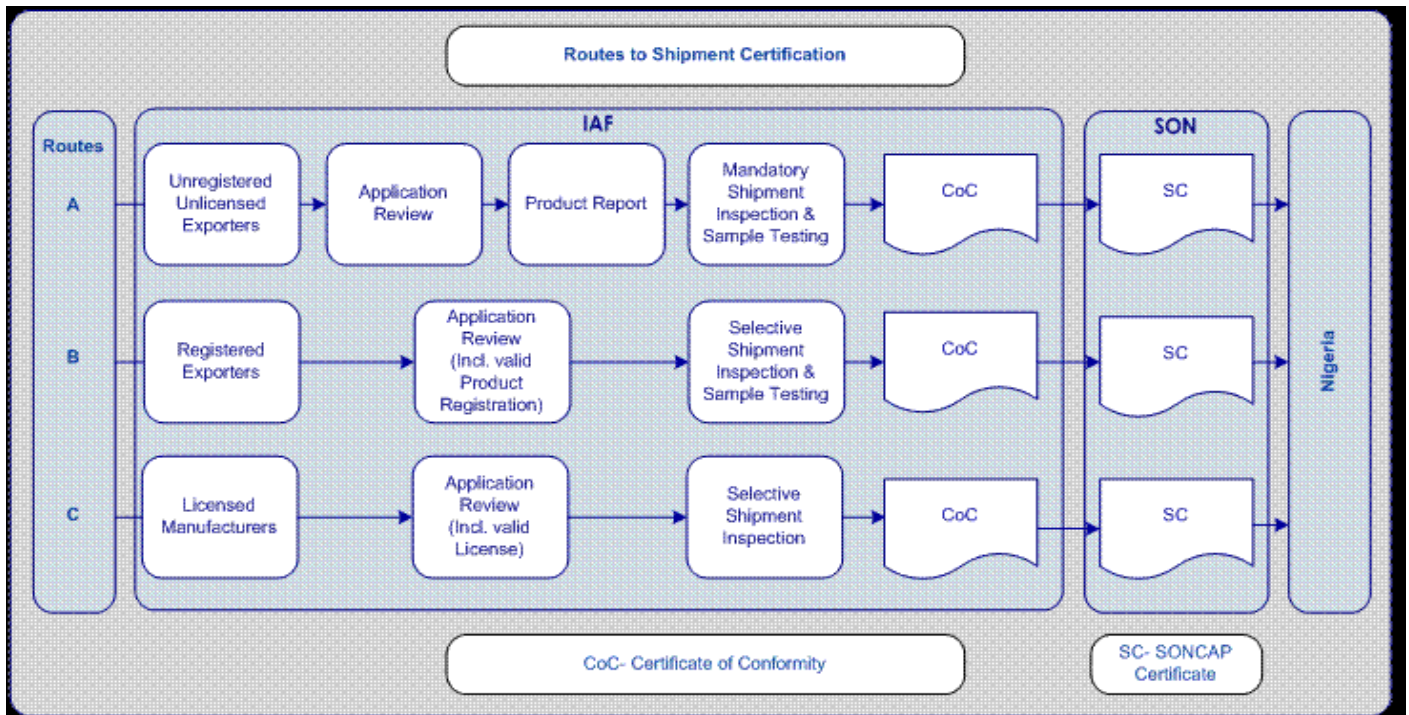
Routes to Shipment Certification

Routes

A

B

C

IAF

Unregistered Unlicensed Exporters

Application Review

Product Report

Mandatory Shipment Inspection & Sample Testing

CoC

Registered Exporters

Application Review (Incl. valid Product Registration)

Selective Shipment Inspection & Sample Testing

CoC

Licensed Manufacturers

Application Review (Incl. valid License)

Selective Shipment Inspection

CoC

SON

SC

SC

SC

Nigeria

CoC- Certificate of Conformity

SC- SONCAP Certificate